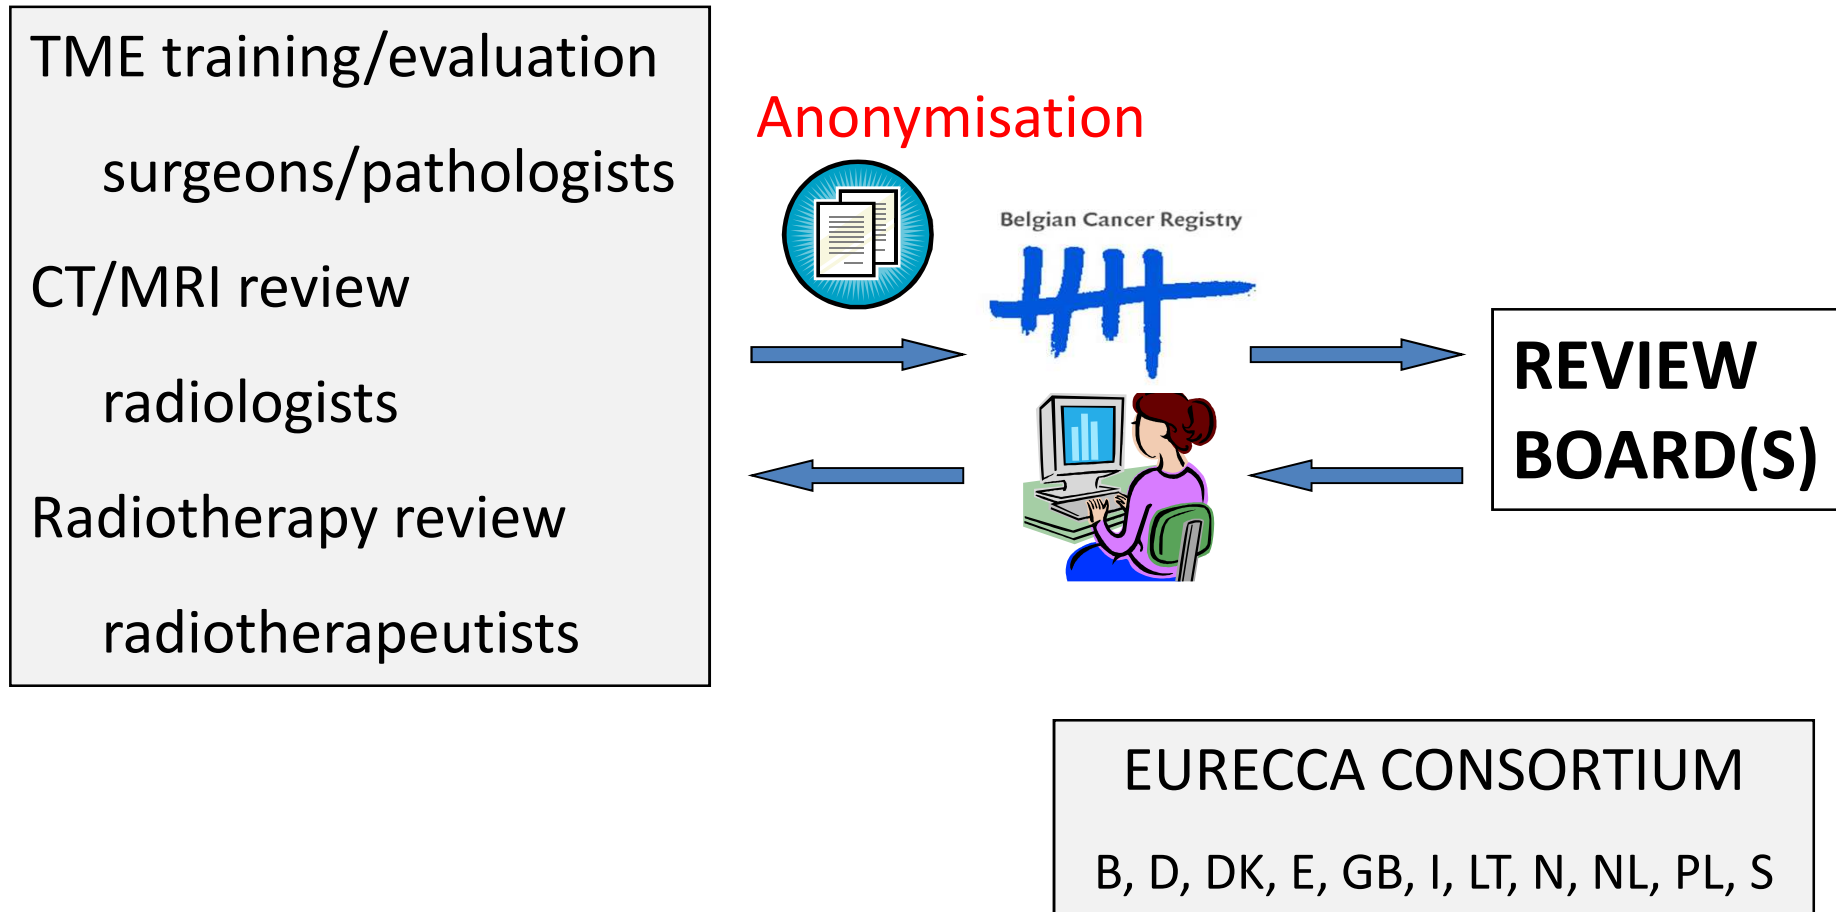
TME training/evaluation

surgeons/pathologists

CT/MRI review

radiologists

Radiotherapy review

radiotherapeutists

Anonymisation

Belgian Cancer Registry

REVIEW BOARD(S)

EURECCA CONSORTIUM

B, D, DK, E, GB, I, LT, N, NL, PL, S